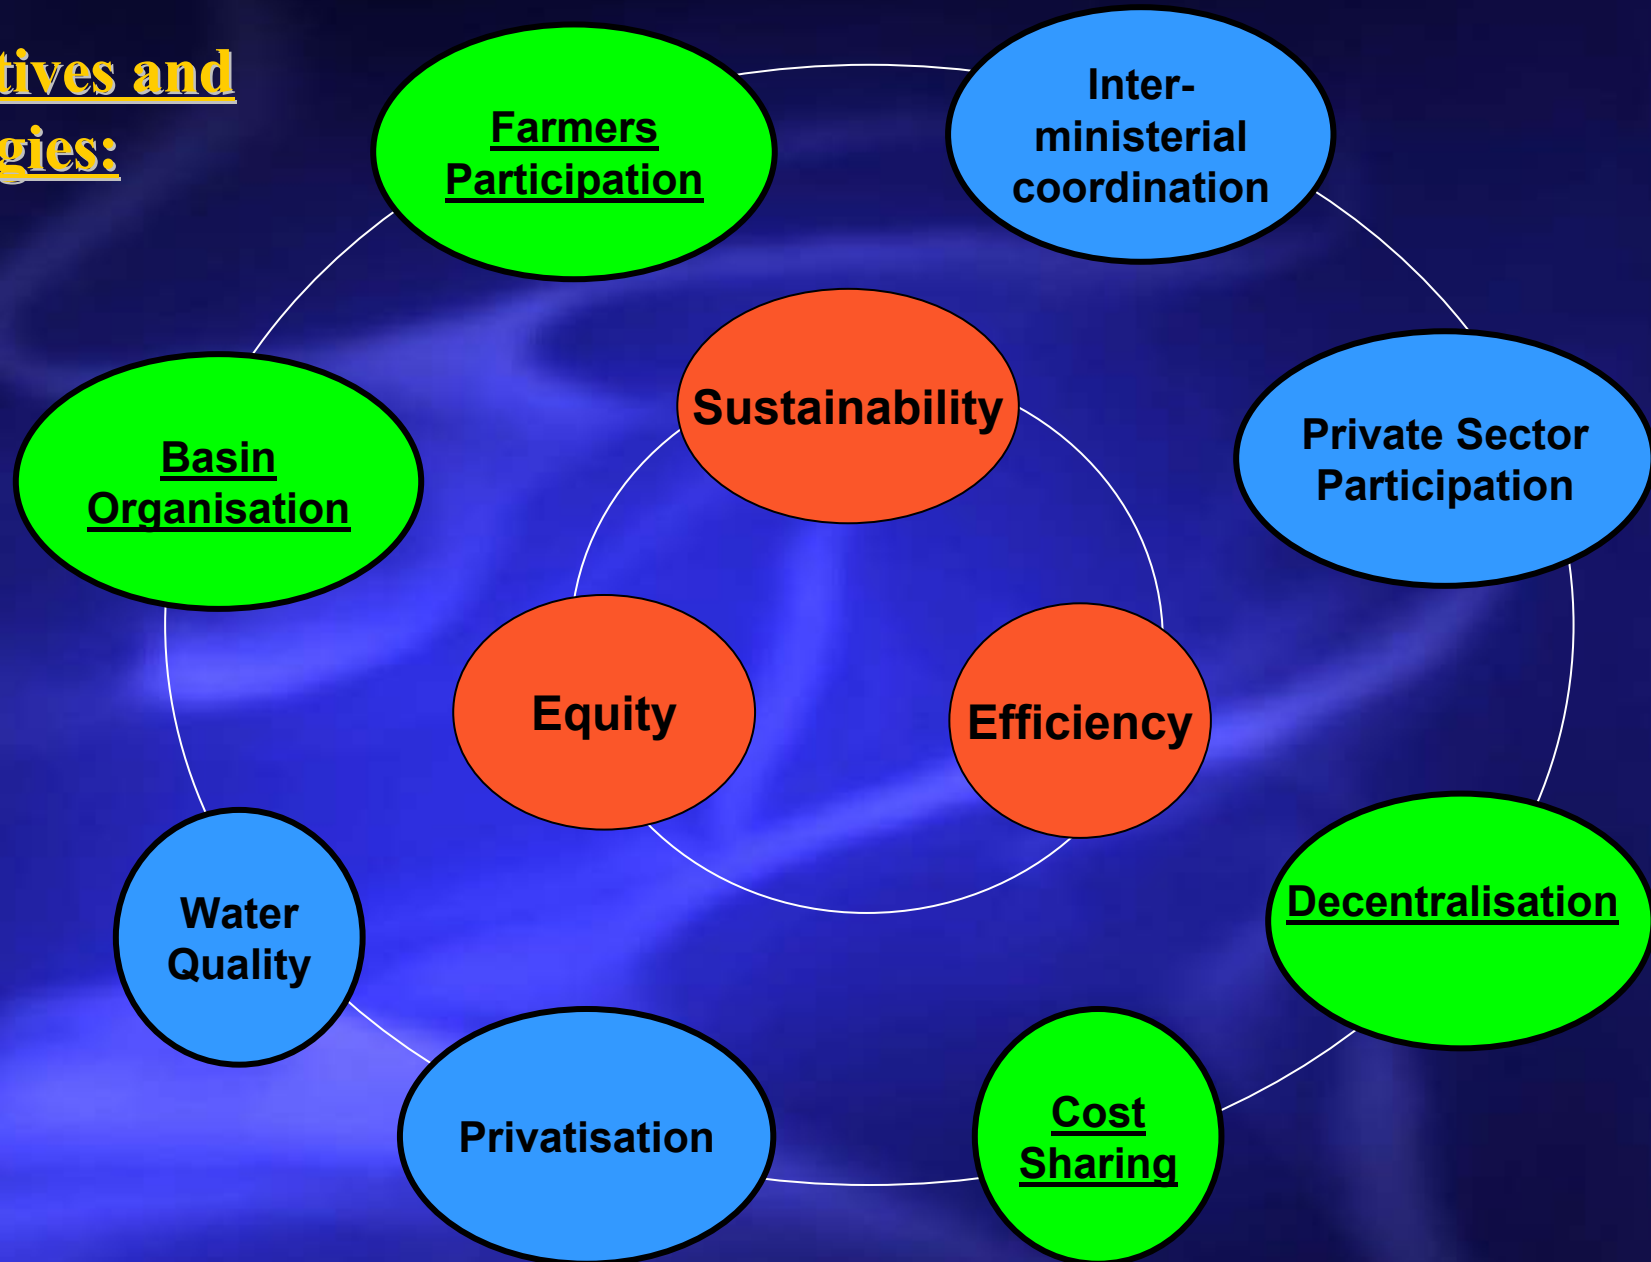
tives and
gies:

Farmers Participation

Inter-ministerial coordination

Basin Organisation

Sustainability

Private Sector Participation

Equity

Efficiency

Water Quality

Decentralisation

Privatisation

Cost Sharing